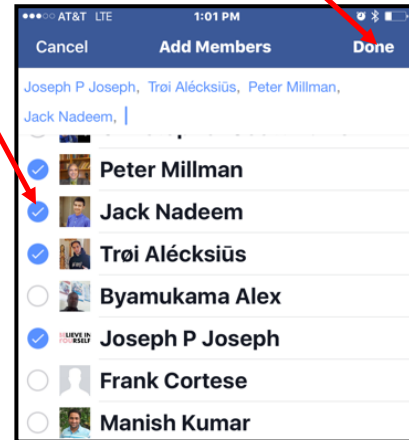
●●●○○ AT&T LTE 1:01 PM

Cancel Add Members Done

Joseph P Joseph, Trøi Alécksiūs, Peter Millman, Jack Nadeem,

Peter Millman

Jack Nadeem

Trøi Alécksiūs

Byamukama Alex

BELIEVE IN YOURSELF

Joseph P Joseph

Frank Cortese

Manish Kumar